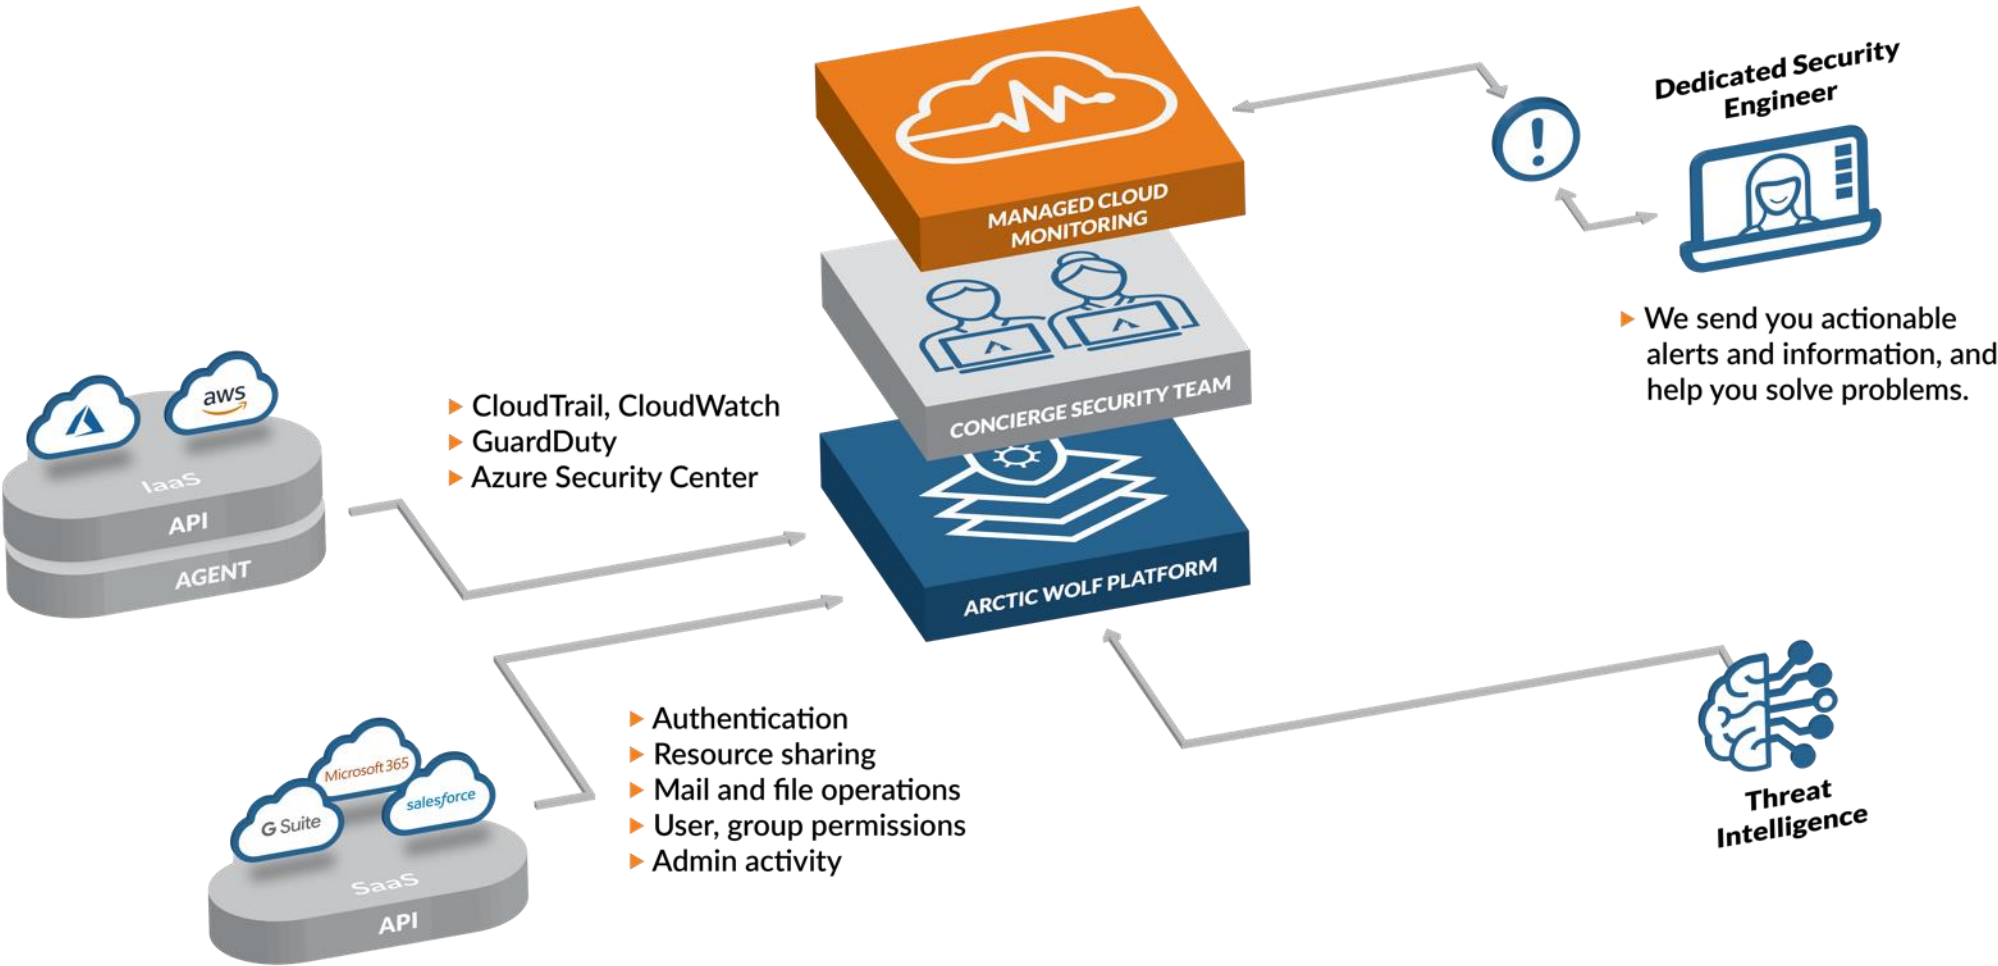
MANAGED CLOUD MONITORING

Dedicated Security Engineer

▶ We send you actionable alerts and information, and help you solve problems.

CONCIERGE SECURITY TEAM

aws

IaaS

API

AGENT

▶ CloudTrail, CloudWatch
▶ GuardDuty
▶ Azure Security Center

ARCTIC WOLF PLATFORM

Microsoft 365

G Suite

salesforce

SaaS

API

▶ Authentication
▶ Resource sharing
▶ Mail and file operations
▶ User, group permissions
▶ Admin activity

Threat Intelligence